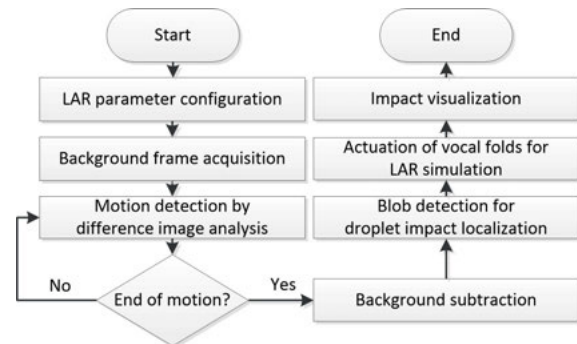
Start

LAR parameter configuration

Background frame acquisition

Motion detection by difference image analysis

End of motion?

No

Yes

Background subtraction

Blob detection for droplet impact localization

Actuation of vocal folds for LAR simulation

Impact visualization

End